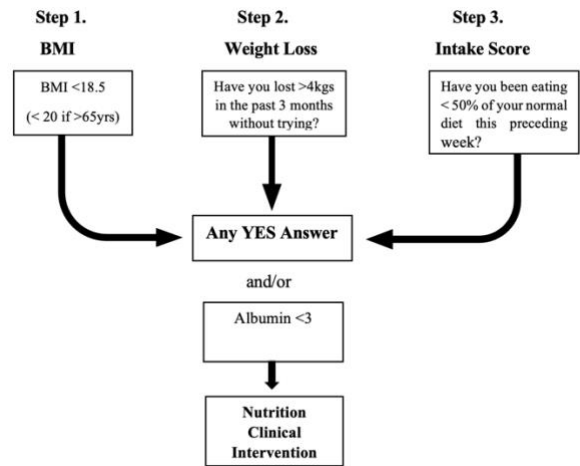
Step 1.

BMI

Step 2.

Weight Loss

Step 3.

Intake Score

BMI <18.5

(< 20 if >65yrs)

Have you lost >4kgs in the past 3 months without trying?

Have you been eating < 50% of your normal diet this preceding week?

Any YES Answer

and/or

Albumin <3

Nutrition Clinical Intervention